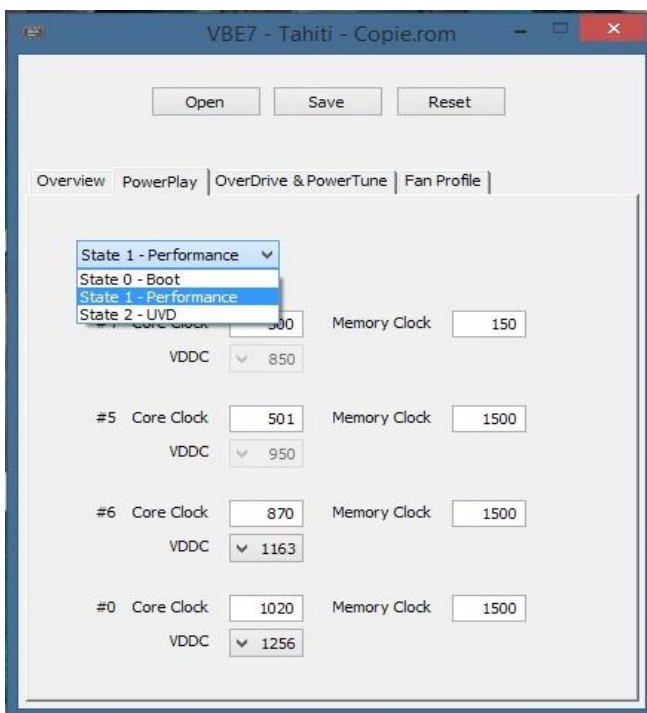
VBE7 - Tahiti - Copie.rom

Open Save Reset

Overview PowerPlay OverDrive & PowerTune Fan Profile

State 1 - Performance

State 0 - Boot
State 1 - Performance
State 2 - UVD

#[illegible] Core Clock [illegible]00 Memory Clock 150

VDDC 850

#5 Core Clock 501 Memory Clock 1500

VDDC 950

#6 Core Clock 870 Memory Clock 1500

VDDC 1163

#0 Core Clock 1020 Memory Clock 1500

VDDC 1256